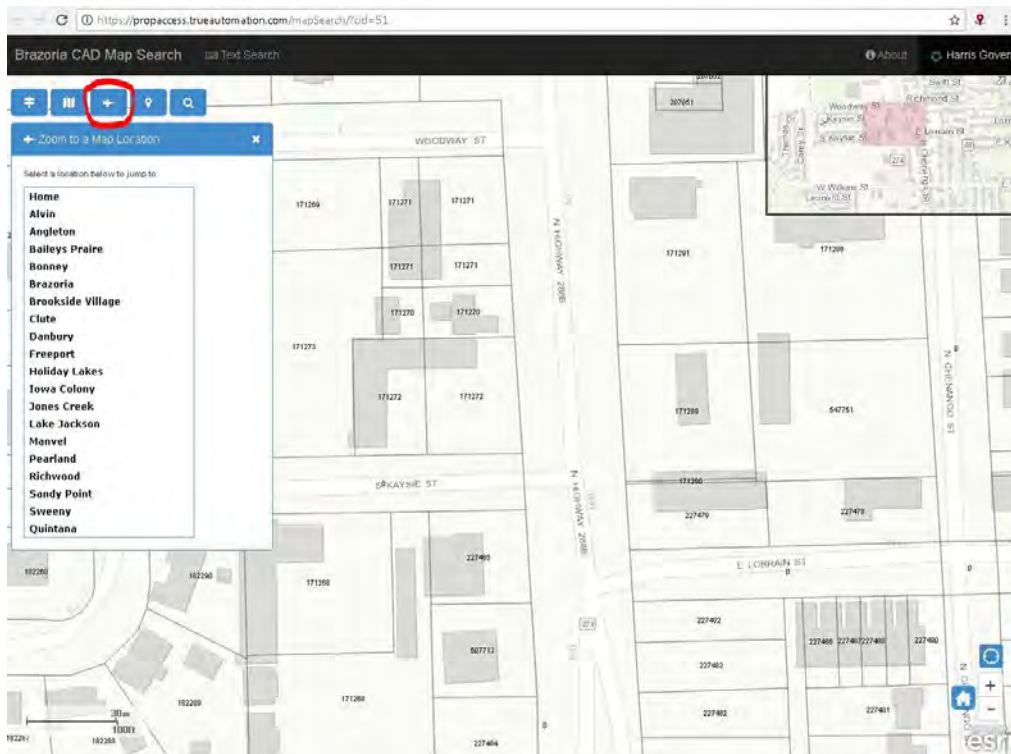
https://propaccess.trueautomation.com/mapSearch/?cid=51

Brazoria CAD Map Search Text Search About Harris Gover

Zoom to a Map Location

Select a location below to jump to:

Home
Alvin
Angleton
Baileys Prairie
Bonney
Brazoria
Brookside Village
Clute
Danbury
Freeport
Holiday Lakes
Iowa Colony
Jones Creek
Lake Jackson
Manvel
Pearland
Richwood
Sandy Point
Sweeny
Quintana

WOODWAY ST
S KAYNE ST
N HIGHWAY 288B
E LORRAIN ST
N CHENANGO ST
Swift St
Richmond St
Woodway St
S Kayne St
E Lorrain St
W Wilkins St
Leona St

207051
171269
171271
171271
171271
171271
171270
171270
171273
171272
171272
171291
171299
171289
547751
171290
227479
227479
227485
182290
171268
182289
507713
227482
227483
227488
227487
227489
227490
227481
227484
171268
182288
227482

30m
100ft
esri